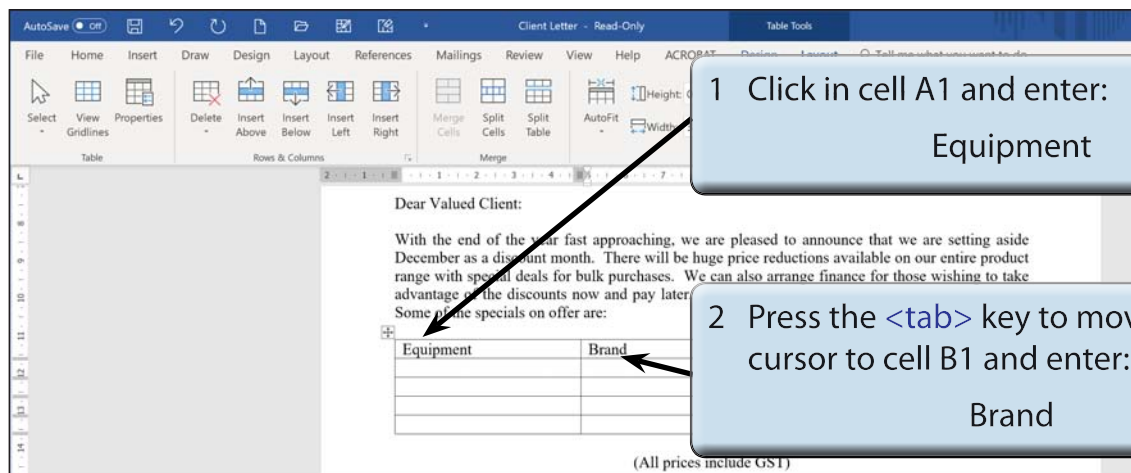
AutoSave Off Client Letter - Read-Only Table Tools

File Home Insert Draw Design Layout References Mailings Review View Help ACROBAT

Select View Gridlines Properties Delete Insert Above Insert Below Insert Left Insert Right Merge Cells Split Cells Split Table AutoFit Height: Width:

Table Rows & Columns Merge

1 Click in cell A1 and enter:

Equipment

Dear Valued Client:

With the end of the year fast approaching, we are pleased to announce that we are setting aside December as a discount month. There will be huge price reductions available on our entire product range with special deals for bulk purchases. We can also arrange finance for those wishing to take advantage of the discounts now and pay later. Some of the specials on offer are:

2 Press the <tab> key to mov cursor to cell B1 and enter:

Brand

| Equipment | Brand |
|---|---|
| | |
| | |
| | |
| | |

(All prices include GST)